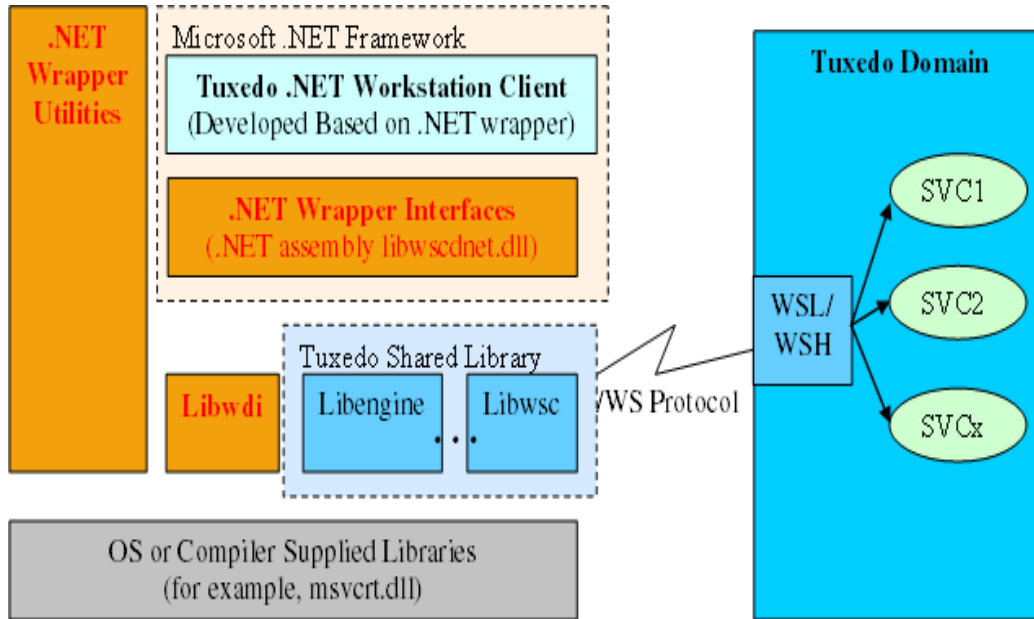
.NET Wrapper Utilities

Microsoft .NET Framework

Tuxedo .NET Workstation Client
(Developed Based on .NET wrapper)

.NET Wrapper Interfaces
(.NET assembly libwscdnet.dll)

Libwdi

Tuxedo Shared Library

Libengine

...

Libwsc

/WS Protocol

Tuxedo Domain

WSL/ WSH

SVC1

SVC2

SVCx

OS or Compiler Supplied Libraries
(for example, msvcrt.dll)